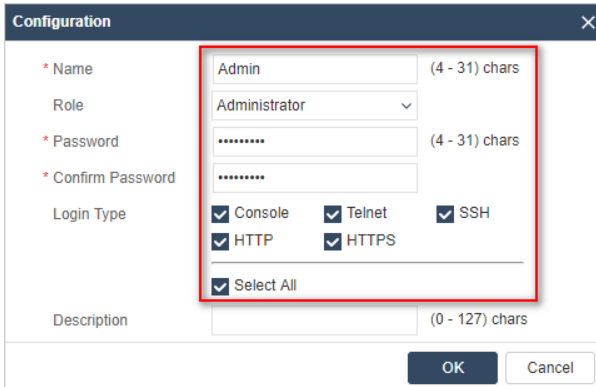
Configuration ×

* Name Admin (4 - 31) chars

Role Administrator

* Password ••••••••• (4 - 31) chars

* Confirm Password •••••••••

Login Type Console Telnet SSH HTTP HTTPS

Select All

Description (0 - 127) chars

OK Cancel